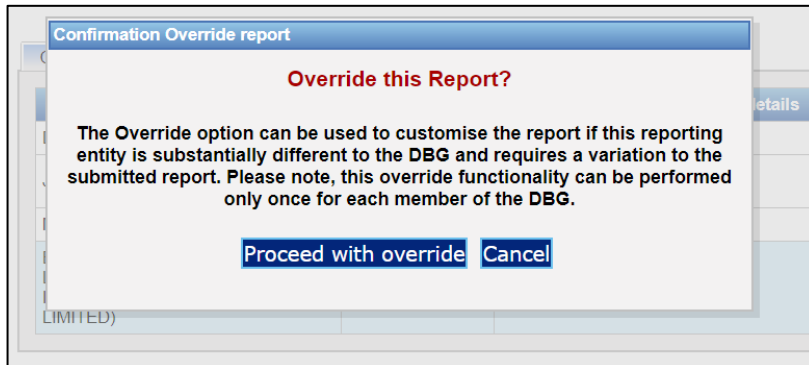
Confirmation Override report

Override this Report?

The Override option can be used to customise the report if this reporting entity is substantially different to the DBG and requires a variation to the submitted report. Please note, this override functionality can be performed only once for each member of the DBG.

Proceed with override Cancel

etails

LIMITED)